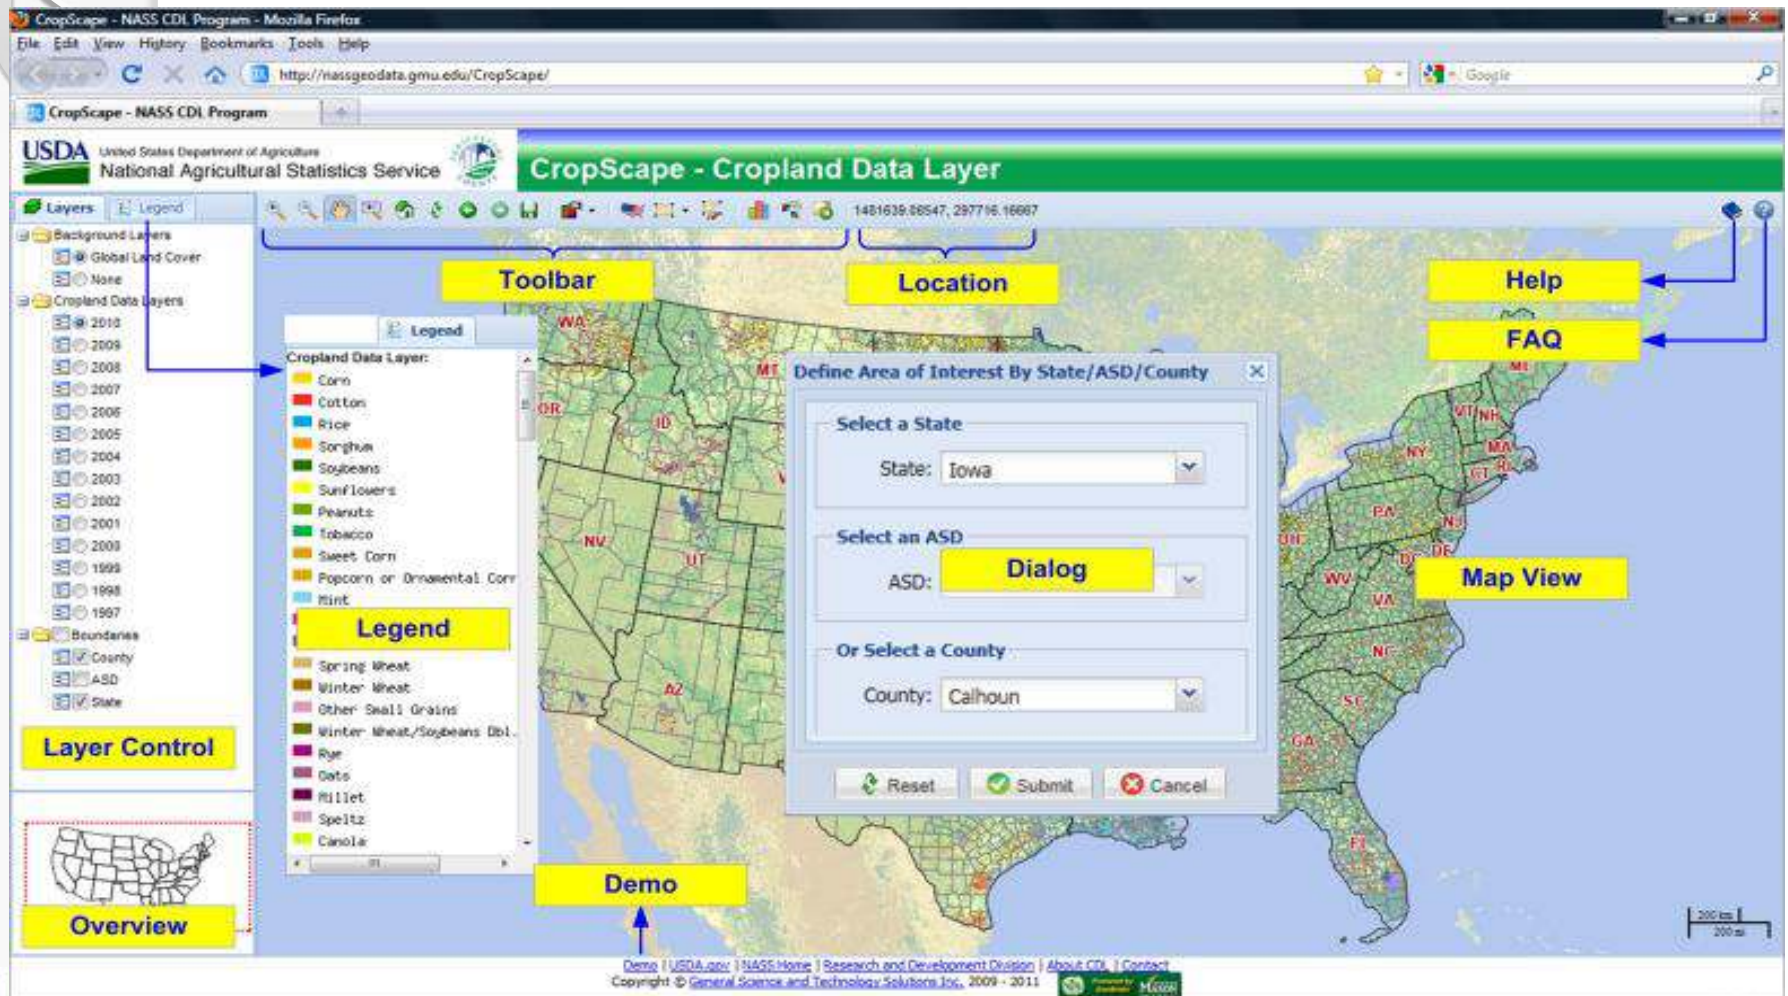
CropScape - NASS CDL Program - Mozilla Firefox

File Edit View History Bookmarks Tools Help

http://nassgeodata.gmu.edu/CropScape/

Google

CropScape - NASS CDL Program

USDA United States Department of Agriculture National Agricultural Statistics Service

CropScape - Cropland Data Layer

Layers Legend

1481639.88547, 297716.16667

Background Layers
Global Land Cover
None
Cropland Data Layers
2010
2009
2008
2007
2006
2005
2004
2003
2002
2001
2000
1999
1998
1997
Boundaries
County
ASD
State

Toolbar

Location

Help

FAQ

Legend

Cropland Data Layer:
Corn
Cotton
Rice
Sorghum
Soybeans
Sunflowers
Peanuts
Tobacco
Sweet Corn
Popcorn or Ornamental Corn
Mint
Spring Wheat
Winter Wheat
Other Small Grains
Winter Wheat/Soybeans Dbl.
Rye
Oats
Millet
Speltz
Canola

Legend

Define Area of Interest By State/ASD/County

Select a State

State: Iowa

Select an ASD

ASD:

Dialog

Or Select a County

County: Calhoun

Reset Submit Cancel

Map View

Layer Control

Overview

Demo

WA OR ID MT NV UT AZ NY VT NH MA CT RI PA NJ DE OH WV VA NC SC GA FL ME

200 km
200 mi

Demo | USDA.gov | NASS Home | Research and Development Division | About CDL | Contact

Copyright © General Science and Technology Solutions Inc. 2009 - 2011

Mason